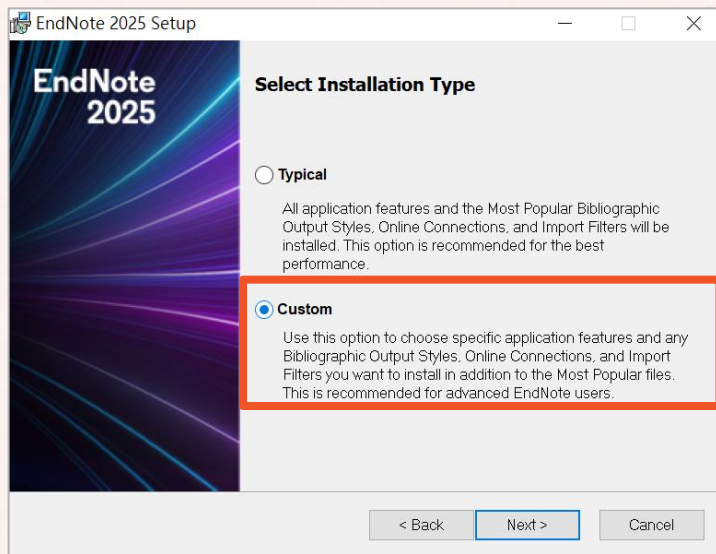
EndNote 2025 Setup

EndNote 2025

Select Installation Type

Typical

All application features and the Most Popular Bibliographic Output Styles, Online Connections, and Import Filters will be installed. This option is recommended for the best performance.

Custom

Use this option to choose specific application features and any Bibliographic Output Styles, Online Connections, and Import Filters you want to install in addition to the Most Popular files. This is recommended for advanced EndNote users.

< Back Next > Cancel